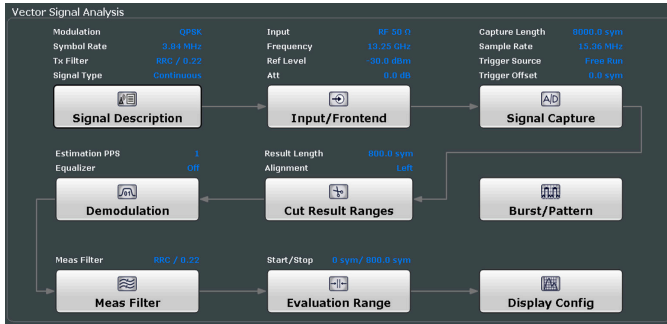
Vector Signal Analysis

Modulation QPSK
Symbol Rate 3.84 MHz
Tx Filter RRC / 0.22
Signal Type Continuous

Signal Description

Input RF 50 Ω
Frequency 13.25 GHz
Ref Level -30.0 dBm
Att 0.0 dB

Input/Frontend

Capture Length 8000.0 sym
Sample Rate 15.36 MHz
Trigger Source Free Run
Trigger Offset 0.0 sym

Signal Capture

Estimation PPS 1
Equalizer Off

Demodulation

Result Length 800.0 sym
Alignment Left

Cut Result Ranges

Burst/Pattern

Meas Filter RRC / 0.22

Meas Filter

Start/Stop 0 sym/ 800.0 sym

Evaluation Range

Display Config